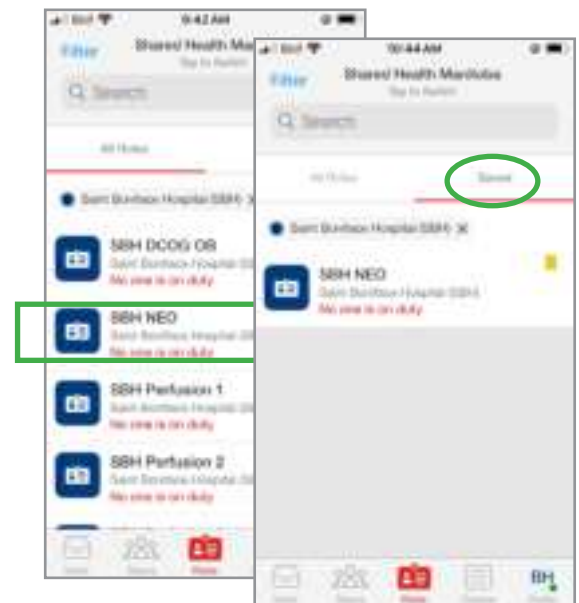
Bell 9:42 AM

Filter Shared Health Ma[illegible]
Tap to Refresh

Search

All Roles

Saint Boniface Hospital (SBH) ×

SBH DCOG OB
Saint Boniface Hospital (SBH)
No one is on duty

SBH NEO
Saint Boniface Hospital (SBH)
No one is on duty

SBH Perfusion 1
Saint Boniface Hospital (SBH)
No one is on duty

SBH Perfusion 2
Saint Boniface Hospital (SBH)
No one is on duty

Inbox Teams Roles

Bell 10:44 AM

Filter Shared Health Manitoba
Tap to Refresh

Search

All Roles Saved

Saint Boniface Hospital (SBH) ×

SBH NEO
Saint Boniface Hospital (SBH)
No one is on duty

Inbox Teams Roles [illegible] BH